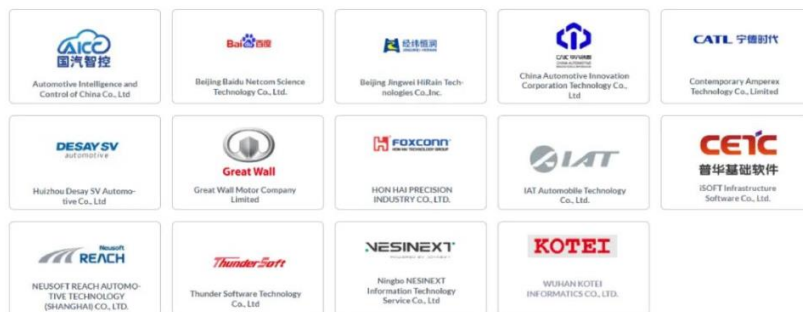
AICC
国汽智控
Automotive Intelligence and Control of China Co., Ltd

Bai百度
Beijing Baidu Netcom Science Technology Co., Ltd.

经纬恒润
Beijing Jingwei HiRain Technologies Co.,Inc.

CAIC
China Automotive Innovation Corporation Technology Co., Ltd

CATL 宁德时代
Contemporary Amperex Technology Co., Limited

DESAY SV
automotive
Huizhou Desay SV Automotive Co., Ltd

Great Wall
Great Wall Motor Company Limited

FOXCONN
HON HAI PRECISION INDUSTRY CO., LTD.

IAT
IAT Automobile Technology Co., Ltd.

CETC
普华基础软件
iSOFT Infrastructure Software Co., Ltd.

Neusoft REACH
NEUSOFT REACH AUTOMOTIVE TECHNOLOGY (SHANGHAI) CO., LTD.

ThunderSoft
Thunder Software Technology Co., Ltd

NESINEXT
Ningbo NESINEXT Information Technology Service Co., Ltd.

KOTEI
WUHAN KOTEI INFORMATICS CO., LTD.